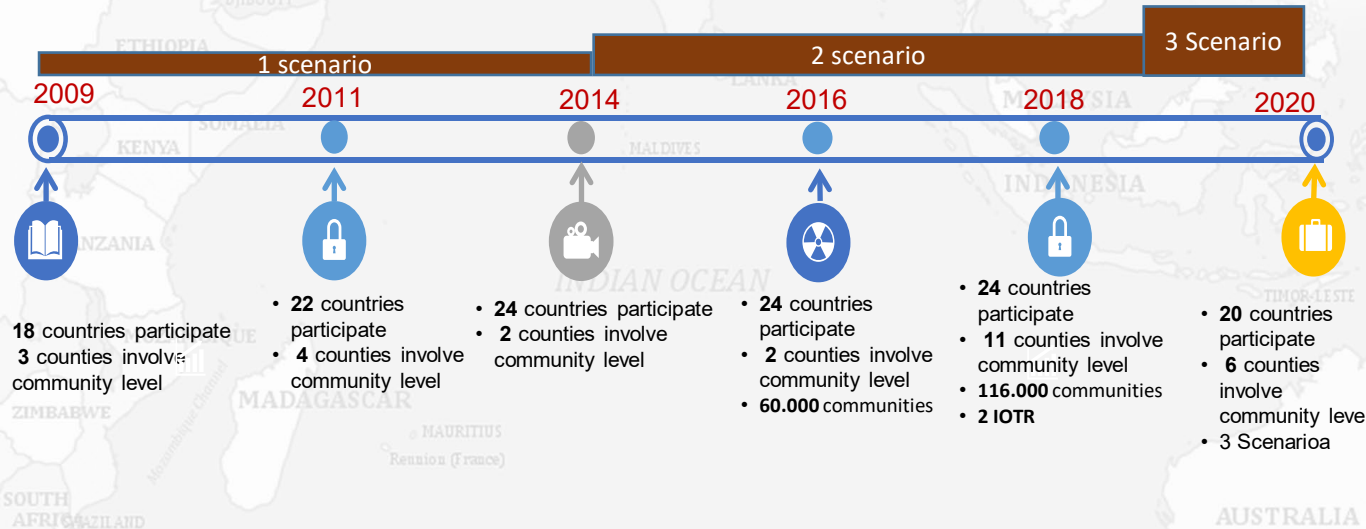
1 scenario

2 scenario

3 Scenario

2009

2011

2014

2016

2018

2020

**18** countries participate
**3** counties involve community level

• **22** countries participate
• **4** counties involve community level

• **24** countries participate
• **2** counties involve community level

• **24** countries participate
• **2** counties involve community level
• **60.000** communities

• **24** countries participate
• **11** counties involve community level
• **116.000** communities
• **2 IOTR**

• **20** countries participate
• **6** counties involve community leve
• 3 Scenarioa